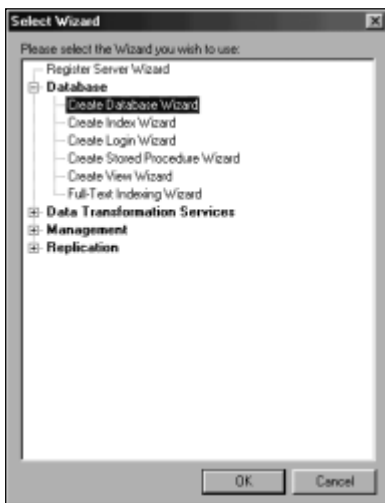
Select Wizard

Please select the Wizard you wish to use:

Register Server Wizard
Database
Create Database Wizard
Create Index Wizard
Create Login Wizard
Create Stored Procedure Wizard
Create View Wizard
Full-Text Indexing Wizard
Data Transformation Services
Management
Replication

OK
Cancel